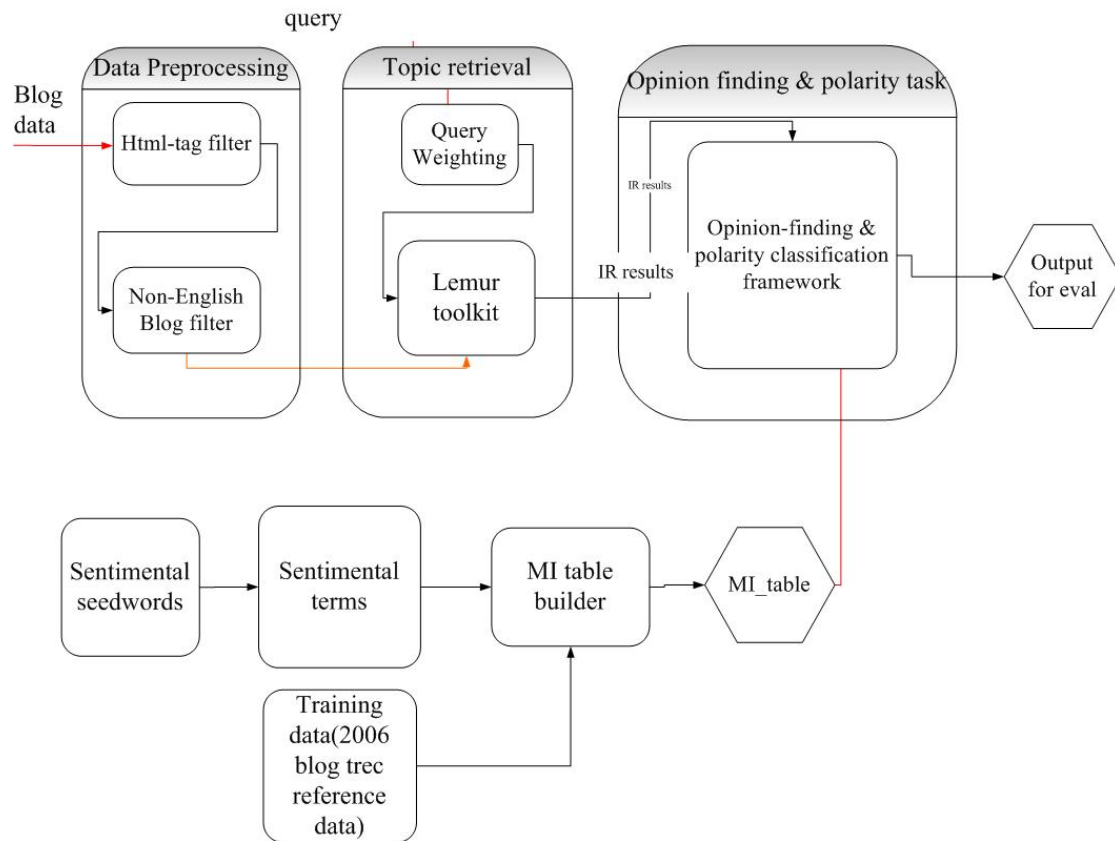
query

Data Preprocessing

Blog data

Html-tag filter

Non-English Blog filter

Topic retrieval

Query Weighting

Lemur toolkit

IR results

IR results

Opinion finding & polarity task

Opinion-finding & polarity classification framework

Output for eval

Sentimental seedwords

Sentimental terms

MI table builder

MI_table

Training data(2006 blog trec reference data)